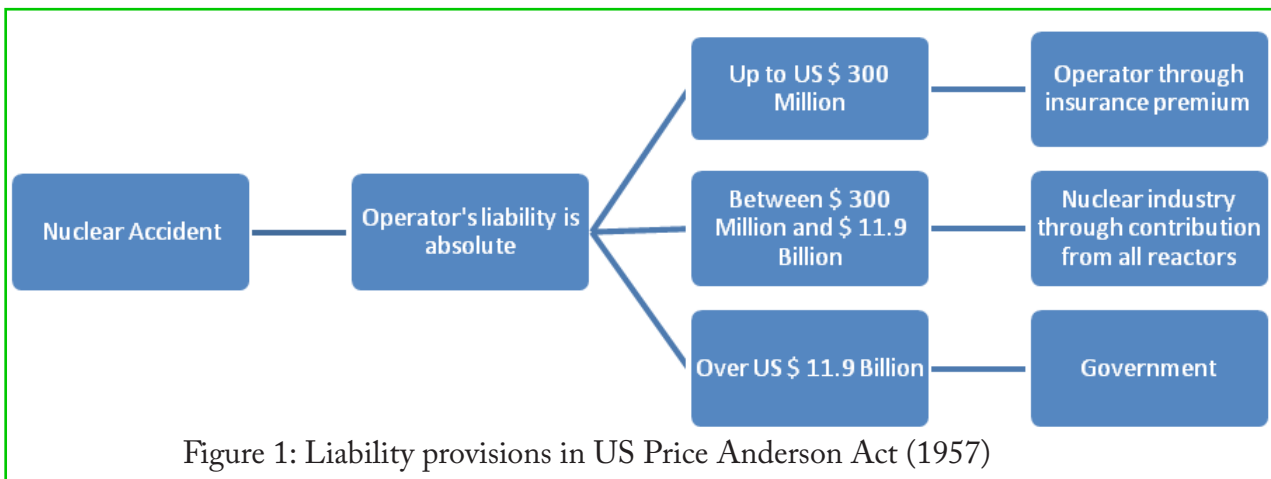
Nuclear Accident

Operator's liability is absolute

Up to US \$ 300 Million

Operator through insurance premium

Between \$ 300 Million and \$ 11.9 Billion

Nuclear industry through contribution from all reactors

Over US \$ 11.9 Billion

Government

Figure 1: Liability provisions in US Price Anderson Act (1957)